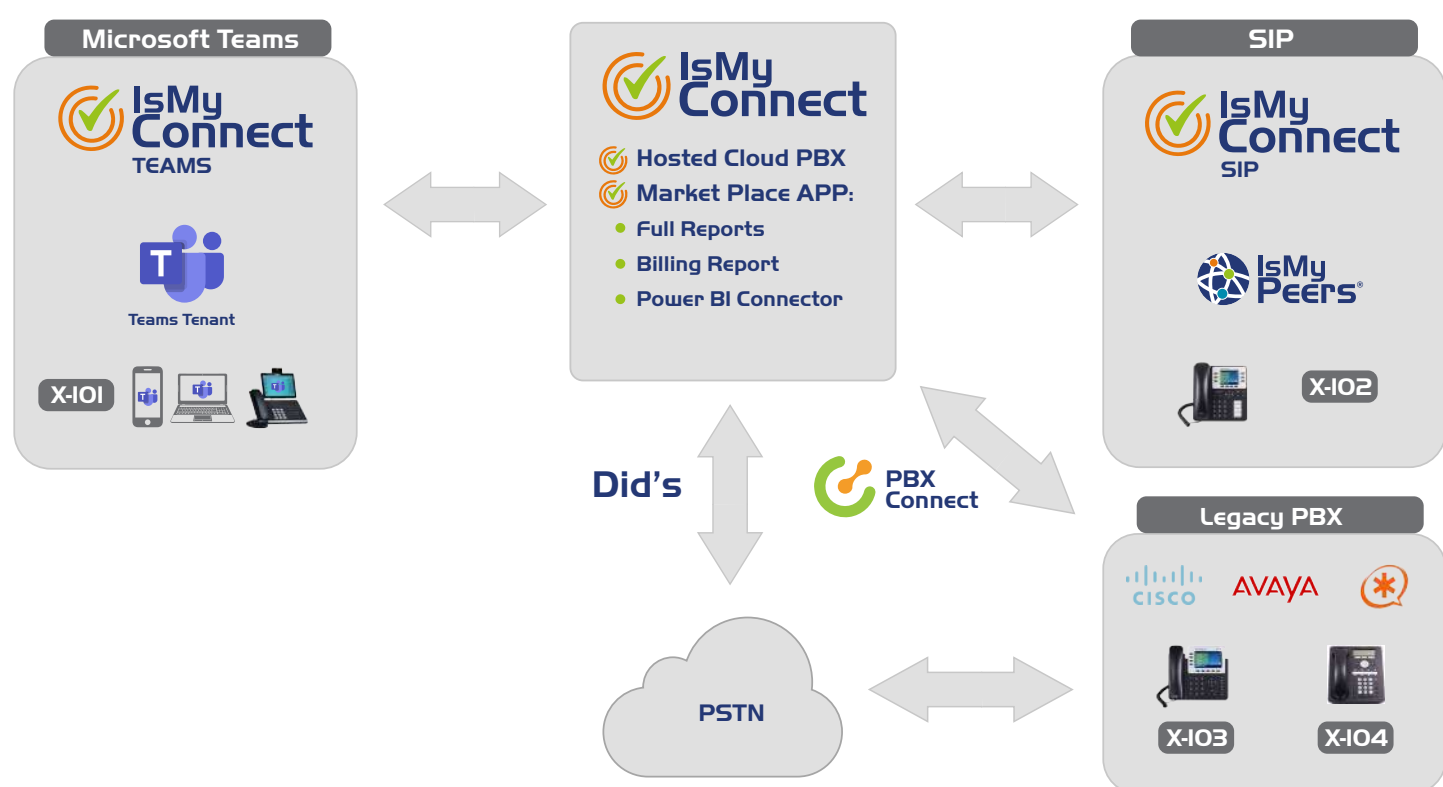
Microsoft Teams

IsMy Connect TEAMS

Teams Tenant

X-101

IsMy Connect

Hosted Cloud PBX

Market Place APP:

Full Reports

Billing Report

Power BI Connector

SIP

IsMy Connect SIP

IsMy Peers®

X-102

Did's

PBX Connect

Legacy PBX

CISCO

AVAYA

X-103

X-104

PSTN